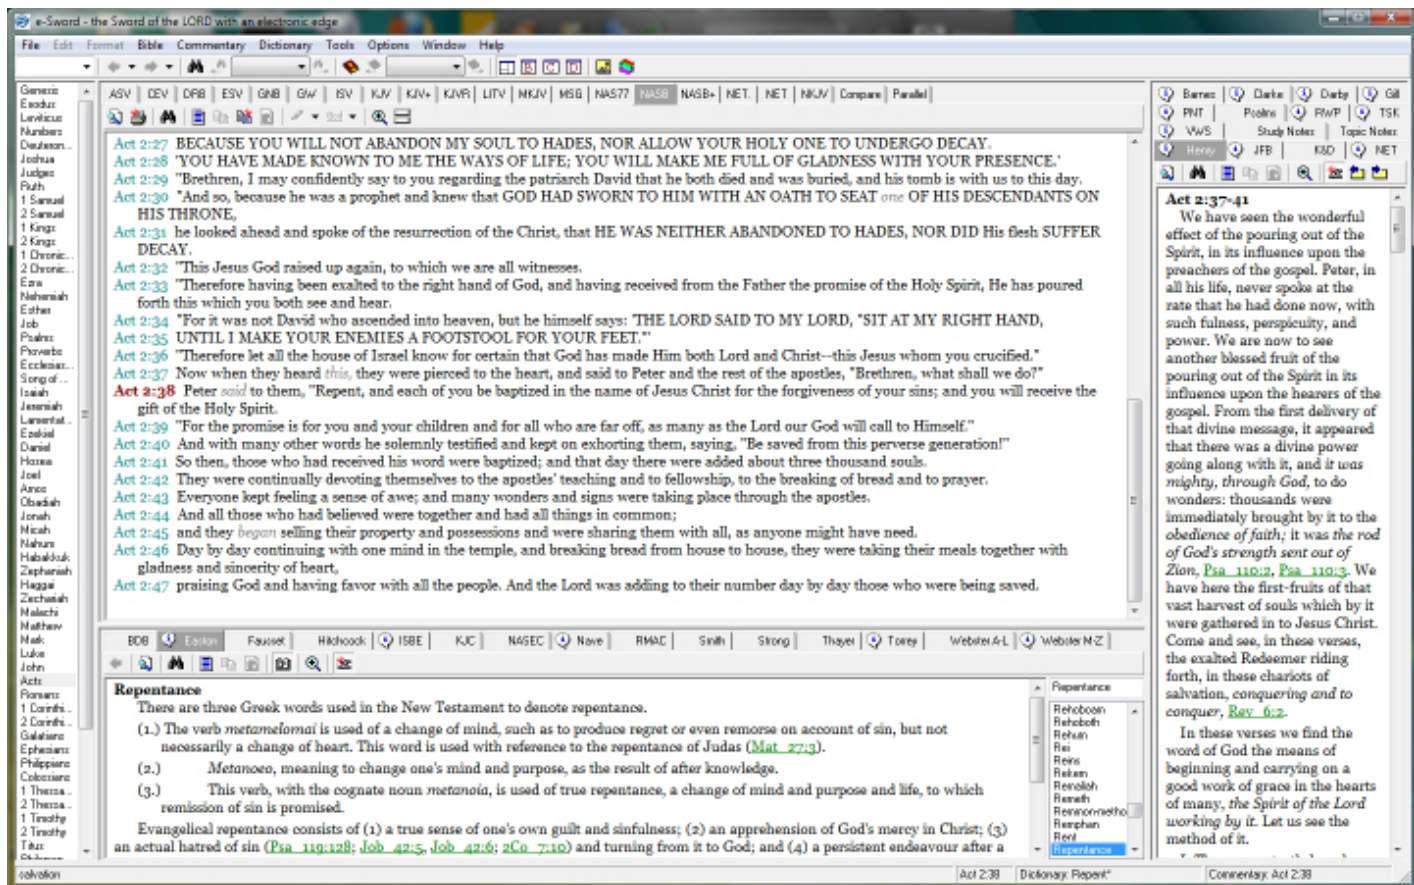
e-Sword - the Sword of the LORD with an electronic edge

File Edit Format Bible Commentary Dictionary Tools Options Window Help

Genesis
Exodus
Leviticus
Numbers
Deuteron...
Joshua
Judges
Ruth
1 Samuel
2 Samuel
1 Kings
2 Kings
1 Chronic...
2 Chronic...
Ezra
Nehemiah
Esther
Job
Psalms
Proverbs
Ecclesiar...
Song of ...
Isaiah
Jeremiah
Lamentat...
Ezekiel
Daniel
Hosea
Joel
Amos
Obadiah
Jonah
Micah
Nahum
Habakkuk
Zephaniah
Haggai
Zechariah
Malachi
Matthew
Mark
Luke
John
Acts
Romans
1 Corinthi...
2 Corinthi...
Galatians
Ephesians
Philippians
Colossians
1 Thessa...
2 Thessa...
1 Timothy
2 Timothy
Titus

ASV | CEV | DRB | ESV | GNB | GW | ISV | KJV | KJV+ | KJVR | LITV | MKJV | MSG | NAS77 | NASB | NASB+ | NET. | NET | NKJV | Compare | Parallel

Act 2:27 BECAUSE YOU WILL NOT ABANDON MY SOUL TO HADES, NOR ALLOW YOUR HOLY ONE TO UNDERGO DECAY.
Act 2:28 'YOU HAVE MADE KNOWN TO ME THE WAYS OF LIFE; YOU WILL MAKE ME FULL OF GLADNESS WITH YOUR PRESENCE.'
Act 2:29 "Brethren, I may confidently say to you regarding the patriarch David that he both died and was buried, and his tomb is with us to this day.
Act 2:30 "And so, because he was a prophet and knew that GOD HAD SWORN TO HIM WITH AN OATH TO SEAT one OF HIS DESCENDANTS ON HIS THRONE,
Act 2:31 he looked ahead and spoke of the resurrection of the Christ, that HE WAS NEITHER ABANDONED TO HADES, NOR DID His flesh SUFFER DECAY.
Act 2:32 "This Jesus God raised up again, to which we are all witnesses.
Act 2:33 "Therefore having been exalted to the right hand of God, and having received from the Father the promise of the Holy Spirit, He has poured forth this which you both see and hear.
Act 2:34 "For it was not David who ascended into heaven, but he himself says: 'THE LORD SAID TO MY LORD, "SIT AT MY RIGHT HAND,
Act 2:35 UNTIL I MAKE YOUR ENEMIES A FOOTSTOOL FOR YOUR FEET."'
Act 2:36 "Therefore let all the house of Israel know for certain that God has made Him both Lord and Christ--this Jesus whom you crucified."
Act 2:37 Now when they heard this, they were pierced to the heart, and said to Peter and the rest of the apostles, "Brethren, what shall we do?"
Act 2:38 Peter said to them, "Repent, and each of you be baptized in the name of Jesus Christ for the forgiveness of your sins; and you will receive the gift of the Holy Spirit.
Act 2:39 "For the promise is for you and your children and for all who are far off, as many as the Lord our God will call to Himself."
Act 2:40 And with many other words he solemnly testified and kept on exhorting them, saying, "Be saved from this perverse generation!"
Act 2:41 So then, those who had received his word were baptized; and that day there were added about three thousand souls.
Act 2:42 They were continually devoting themselves to the apostles' teaching and to fellowship, to the breaking of bread and to prayer.
Act 2:43 Everyone kept feeling a sense of awe; and many wonders and signs were taking place through the apostles.
Act 2:44 And all those who had believed were together and had all things in common;
Act 2:45 and they began selling their property and possessions and were sharing them with all, as anyone might have need.
Act 2:46 Day by day continuing with one mind in the temple, and breaking bread from house to house, they were taking their meals together with gladness and sincerity of heart,
Act 2:47 praising God and having favor with all the people. And the Lord was adding to their number day by day those who were being saved.

BDB | Easton | Fausset | Hitchcock | ISBE | KJC | NASEC | Nave | RMAC | Smith | Strong | Thayer | Torrey | Webster A-L | Webster M-Z

Repentance
There are three Greek words used in the New Testament to denote repentance.
(1.) The verb metamelomai is used of a change of mind, such as to produce regret or even remorse on account of sin, but not necessarily a change of heart. This word is used with reference to the repentance of Judas (Mat 27:3).
(2.) Metanoeo, meaning to change one's mind and purpose, as the result of after knowledge.
(3.) This verb, with the cognate noun metanoia, is used of true repentance, a change of mind and purpose and life, to which remission of sin is promised.
Evangelical repentance consists of (1) a true sense of one's own guilt and sinfulness; (2) an apprehension of God's mercy in Christ; (3) an actual hatred of sin (Psa 119:128; Job 42:5, Job 42:6; 2Co 7:10) and turning from it to God; and (4) a persistent endeavour after a

Repentance
Rehoboam
Rehoboth
Rehum
Rei
Reins
Rekem
Remaliah
Remeth
Remmon-metho
Remphan
Rent
Repentance

Barnes | Clarke | Darby | Gill
PNT | Psalms | RWP | TSK
VWS | Study Notes | Topic Notes
Henry | JFB | K&D | NET

Act 2:37-41
We have seen the wonderful effect of the pouring out of the Spirit, in its influence upon the preachers of the gospel. Peter, in all his life, never spoke at the rate that he had done now, with such fulness, perspicuity, and power. We are now to see another blessed fruit of the pouring out of the Spirit in its influence upon the hearers of the gospel. From the first delivery of that divine message, it appeared that there was a divine power going along with it, and it was mighty, through God, to do wonders: thousands were immediately brought by it to the obedience of faith; it was the rod of God's strength sent out of Zion, Psa 110:2, Psa 110:3. We have here the first-fruits of that vast harvest of souls which by it were gathered in to Jesus Christ. Come and see, in these verses, the exalted Redeemer riding forth, in these chariots of salvation, conquering and to conquer, Rev 6:2.
In these verses we find the word of God the means of beginning and carrying on a good work of grace in the hearts of many, the Spirit of the Lord working by it. Let us see the method of it.

salvation | Act 2:38 | Dictionary: Repent* | Commentary: Act 2:38